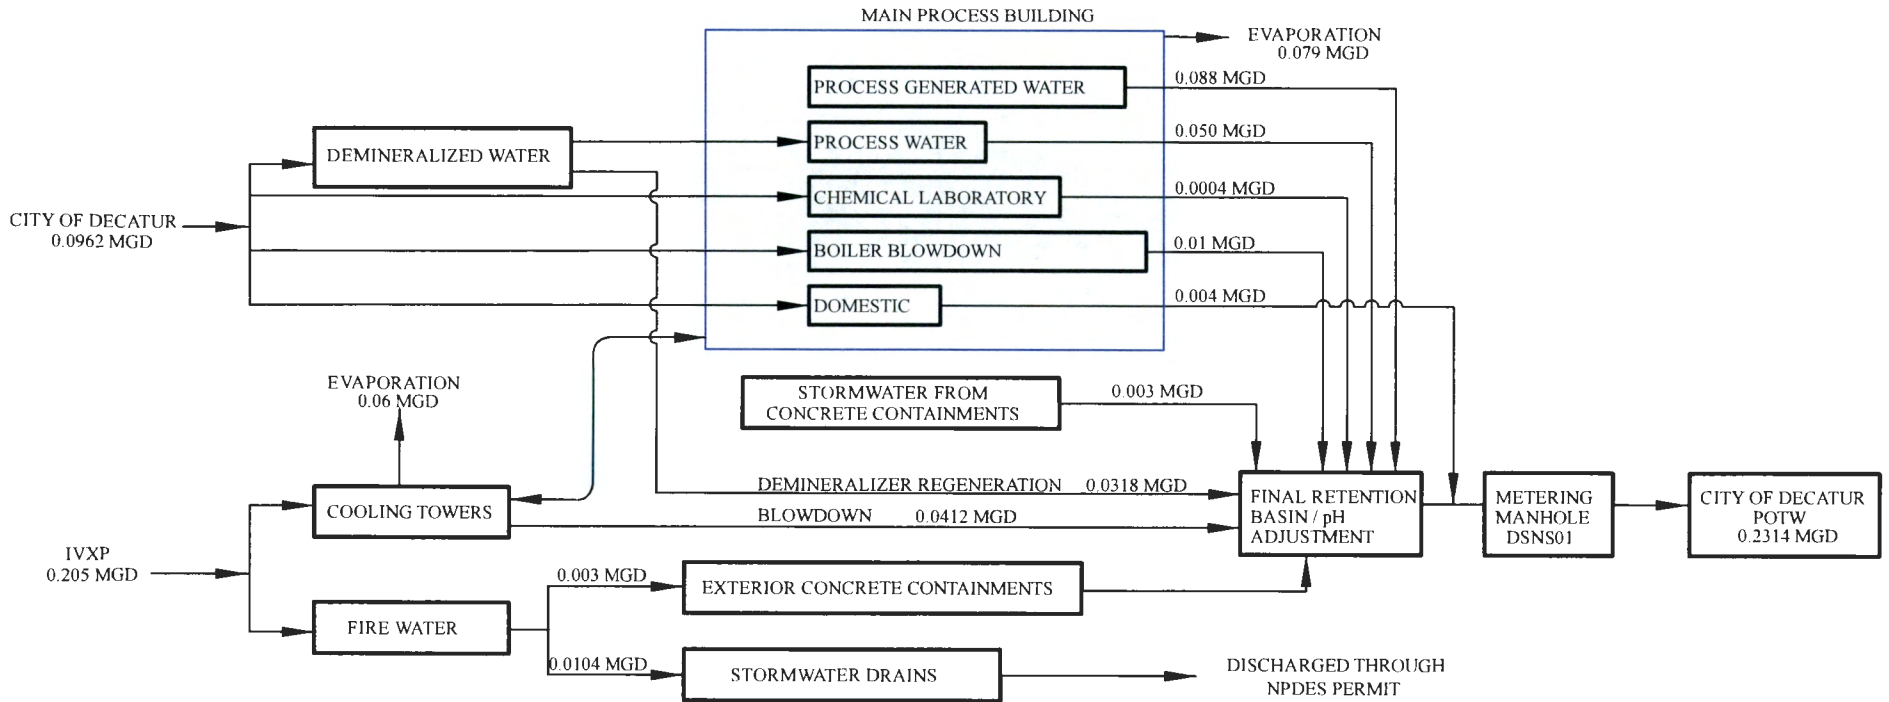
MAIN PROCESS BUILDING

EVAPORATION
0.079 MGD

PROCESS GENERATED WATER

0.088 MGD

DEMINERALIZED WATER

PROCESS WATER

0.050 MGD

CITY OF DECATUR
0.0962 MGD

CHEMICAL LABORATORY

0.0004 MGD

BOILER BLOWDOWN

0.01 MGD

DOMESTIC

0.004 MGD

EVAPORATION
0.06 MGD

STORMWATER FROM
CONCRETE CONTAINMENTS

0.003 MGD

DEMINERALIZER REGENERATION 0.0318 MGD

COOLING TOWERS

BLOWDOWN 0.0412 MGD

FINAL RETENTION
BASIN / pH
ADJUSTMENT

METERING
MANHOLE
DSNS01

CITY OF DECATUR
POTW
0.2314 MGD

IVXP
0.205 MGD

0.003 MGD

EXTERIOR CONCRETE CONTAINMENTS

FIRE WATER

0.0104 MGD

STORMWATER DRAINS

DISCHARGED THROUGH
NPDES PERMIT